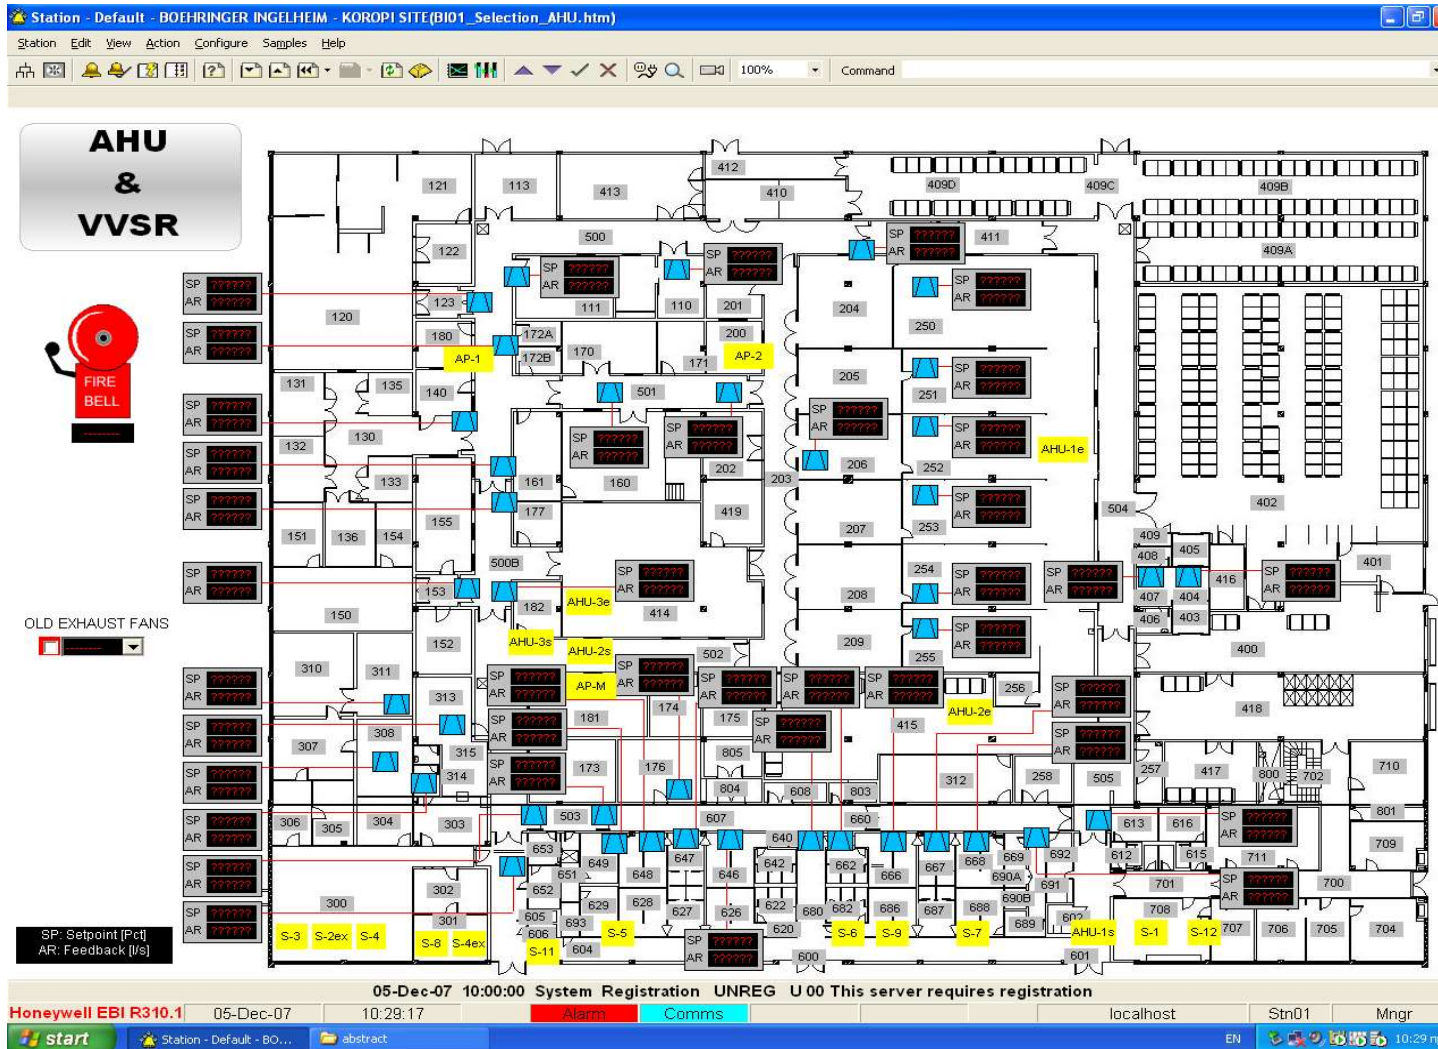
Station - Default - BOEHRINGER INGELHEIM - KOROPI SITE(BI01_Selection_AHU.htm)

Station Edit View Action Configure Samples Help

100% Command

AHU & VVSR

FIRE BELL

OLD EXHAUST FANS

SP: Setpoint [Pct]
AR: Feedback [l/s]

SP ?????? AR ??????

121 113 413 412 410 409D 409C 409B 409A 411 500 122 111 110 201 204 123 120 180 172A 200 250 AP-1 172B 170 171 AP-2 131 135 140 501 205 251 130 132 202 206 252 AHU-1e 133 161 160 203 177 419 207 253 402 504 155 151 136 154 409 408 405 500B 254 416 401 153 AHU-3e 414 208 407 404 182 150 406 403 AHU-3s AHU-2s 152 209 400 502 255 310 311 AP-M 174 256 313 181 418 175 415 AHU-2e 307 308 805 315 173 176 312 258 505 257 417 800 702 710 314 804 608 803 306 305 304 303 503 607 660 613 616 801 640 653 692 612 615 711 709 649 647 642 662 667 668 669 690A 651 646 666 691 701 700 302 652 629 628 690B 300 627 626 622 682 686 687 688 689 602 708 301 605 693 620 680 S-3 S-2ex S-4 S-8 S-4ex 606 S-5 S-6 S-9 S-7 AHU-1s S-1 S-12 707 706 705 704 S-11 604 600 601

05-Dec-07 10:00:00 System Registration UNREG U 00 This server requires registration

Honeywell EBI R310.1 05-Dec-07 10:29:17 Alarm Comms localhost Stn01 Mngr

start Station - Default - BO... abstract EN 10:29